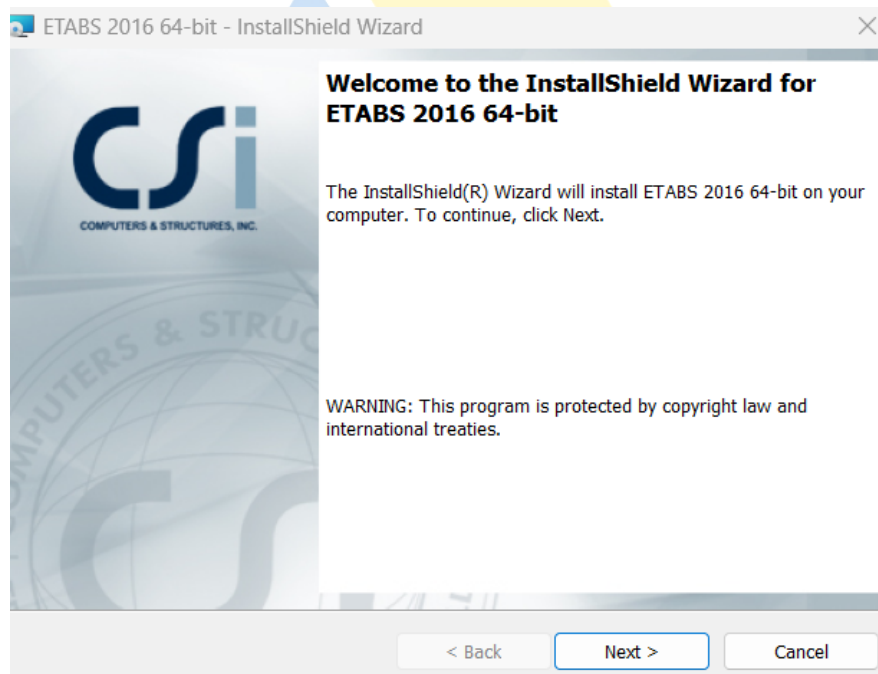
ETABS 2016 64-bit - InstallShield Wizard

CSi
COMPUTERS & STRUCTURES, INC.

COMPUTERS & STRUC

Welcome to the InstallShield Wizard for ETABS 2016 64-bit

The InstallShield(R) Wizard will install ETABS 2016 64-bit on your computer. To continue, click Next.

WARNING: This program is protected by copyright law and international treaties.

< Back
Next >
Cancel